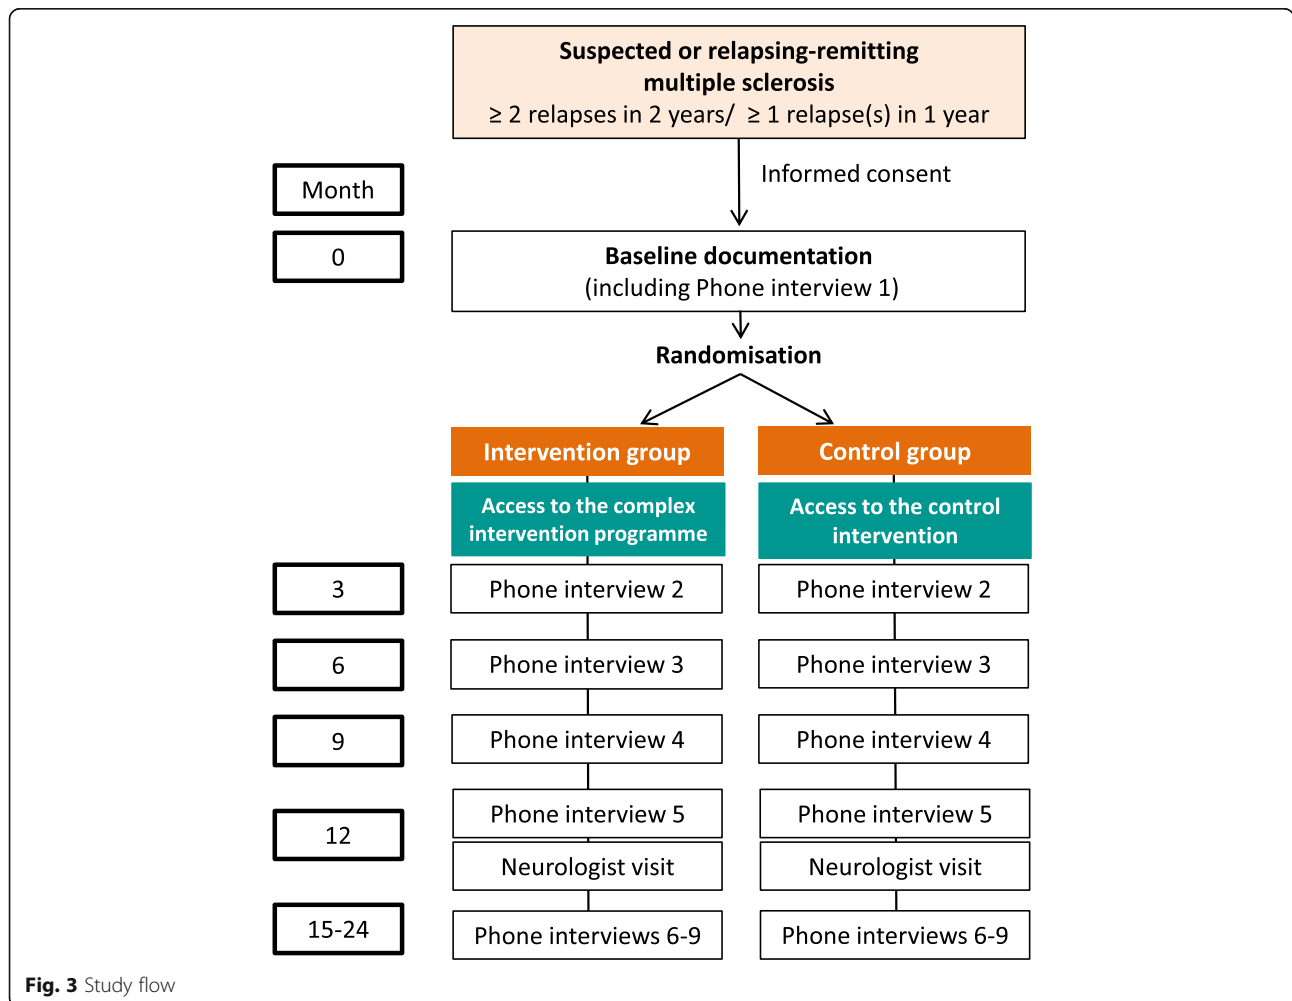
Suspected or relapsing-remitting multiple sclerosis
≥ 2 relapses in 2 years/ ≥ 1 relapse(s) in 1 year

Informed consent

Month

0

Baseline documentation
(including Phone interview 1)

Randomisation

Intervention group

Access to the complex intervention programme

Control group

Access to the control intervention

3

Phone interview 2

Phone interview 2

6

Phone interview 3

Phone interview 3

9

Phone interview 4

Phone interview 4

12

Phone interview 5

Neurologist visit

Phone interview 5

Neurologist visit

15-24

Phone interviews 6-9

Phone interviews 6-9

Fig. 3 Study flow